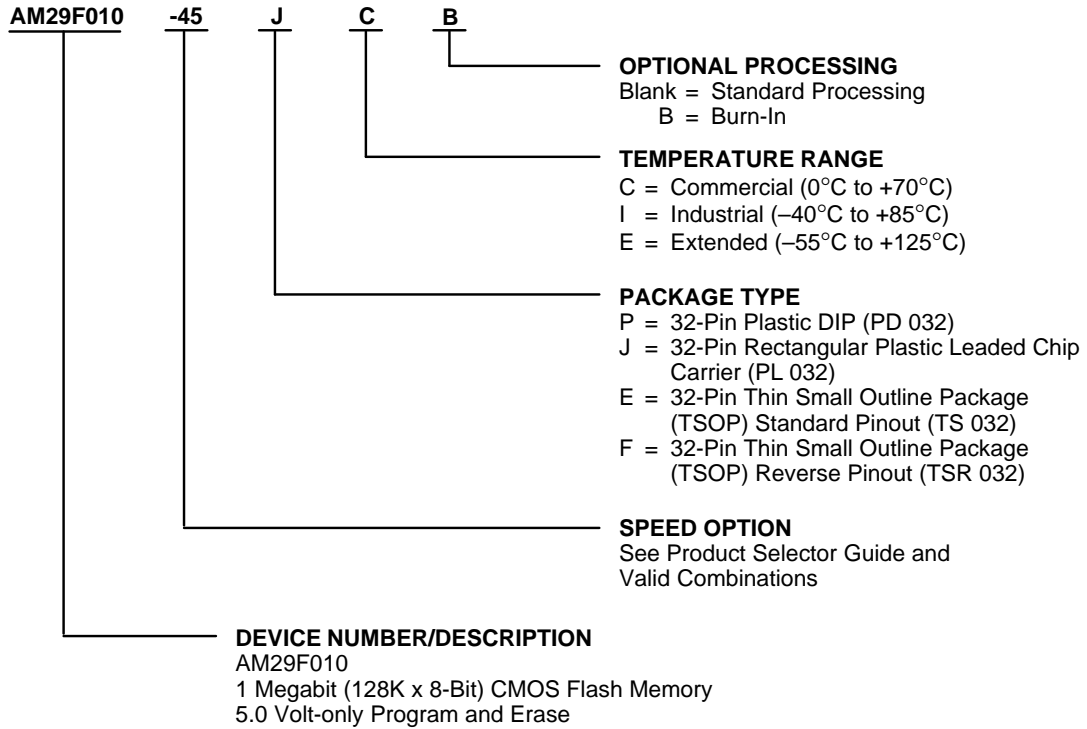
AM29F010 -45 J C B

OPTIONAL PROCESSING
Blank = Standard Processing
B = Burn-In

TEMPERATURE RANGE
C = Commercial (0°C to +70°C)
I = Industrial (–40°C to +85°C)
E = Extended (–55°C to +125°C)

PACKAGE TYPE
P = 32-Pin Plastic DIP (PD 032)
J = 32-Pin Rectangular Plastic Leaded Chip Carrier (PL 032)
E = 32-Pin Thin Small Outline Package (TSOP) Standard Pinout (TS 032)
F = 32-Pin Thin Small Outline Package (TSOP) Reverse Pinout (TSR 032)

SPEED OPTION
See Product Selector Guide and Valid Combinations

DEVICE NUMBER/DESCRIPTION
AM29F010
1 Megabit (128K x 8-Bit) CMOS Flash Memory
5.0 Volt-only Program and Erase